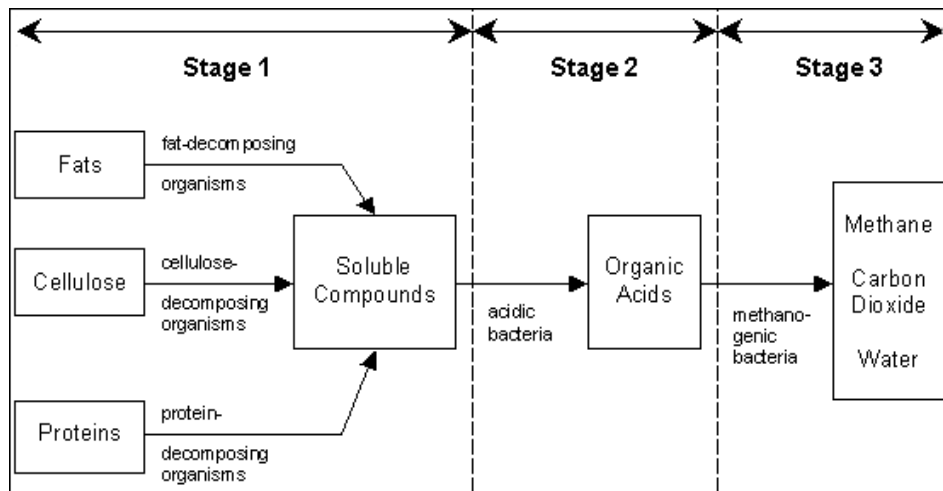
Stage 1

Stage 2

Stage 3

Fats

fat-decomposing organisms

Cellulose

cellulose-decomposing organisms

Proteins

protein-decomposing organisms

Soluble Compounds

acidic bacteria

Organic Acids

methanogenic bacteria

Methane

Carbon Dioxide

Water